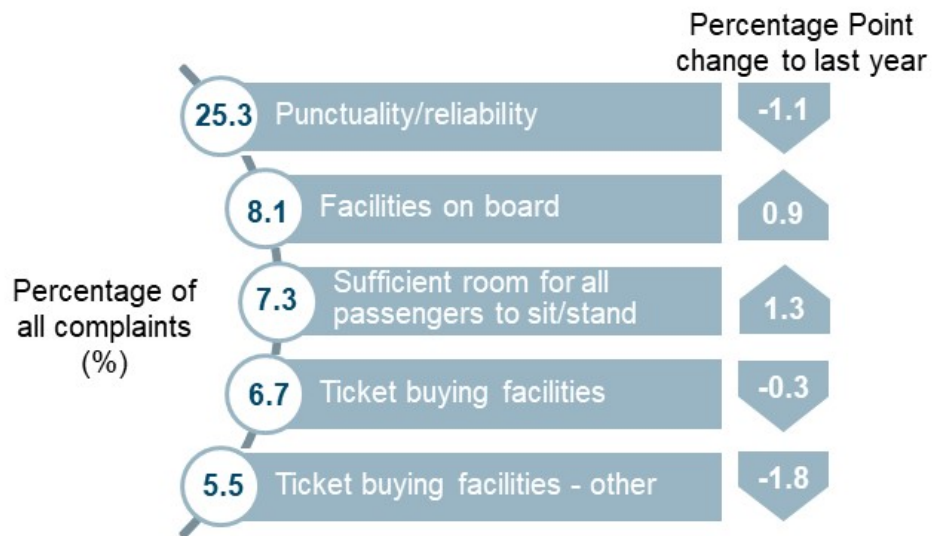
Percentage Point change to last year

Percentage of all complaints (%)

25.3 Punctuality/reliability -1.1

8.1 Facilities on board 0.9

7.3 Sufficient room for all passengers to sit/stand 1.3

6.7 Ticket buying facilities -0.3

5.5 Ticket buying facilities - other -1.8